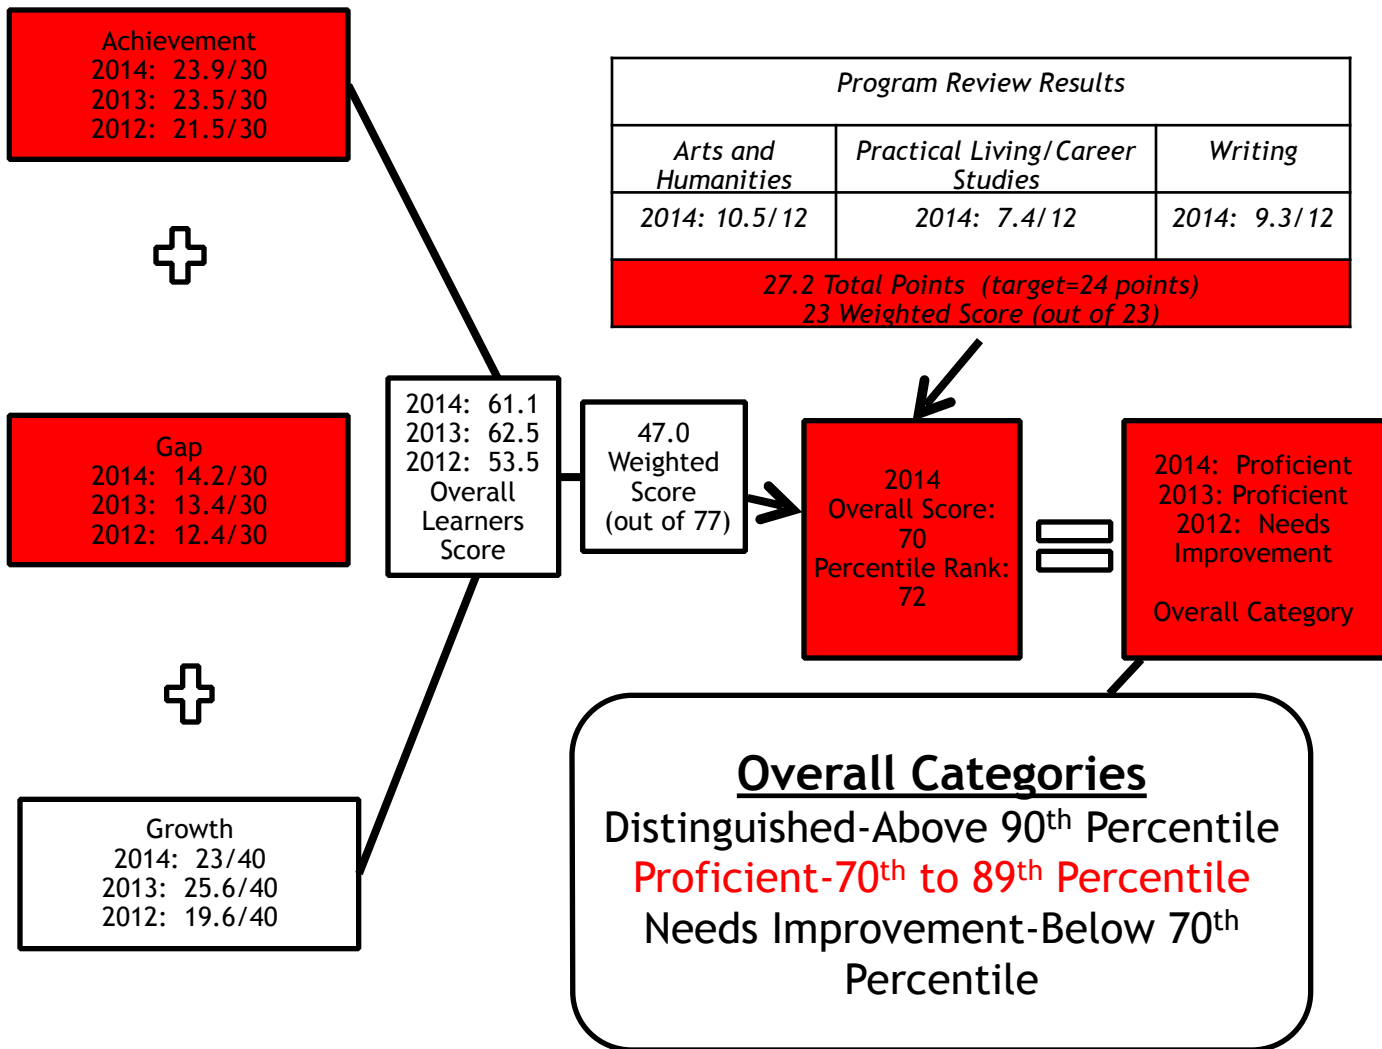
Achievement
2014: 23.9/30
2013: 23.5/30
2012: 21.5/30

Gap
2014: 14.2/30
2013: 13.4/30
2012: 12.4/30

Growth
2014: 23/40
2013: 25.6/40
2012: 19.6/40

2014: 61.1
2013: 62.5
2012: 53.5
Overall Learners Score

47.0 Weighted Score (out of 77)

| Program Review Results | | |
|---|---|---|
| Arts and Humanities | Practical Living/Career Studies | Writing |
| 2014: 10.5/12 | 2014: 7.4/12 | 2014: 9.3/12 |
| 27.2 Total Points (target=24 points) 23 Weighted Score (out of 23) | | |

2014
Overall Score:
70
Percentile Rank:
72

2014: Proficient
2013: Proficient
2012: Needs Improvement

Overall Category

Overall Categories
Distinguished-Above 90$^{th}$ Percentile
Proficient-70$^{th}$ to 89$^{th}$ Percentile
Needs Improvement-Below 70$^{th}$ Percentile